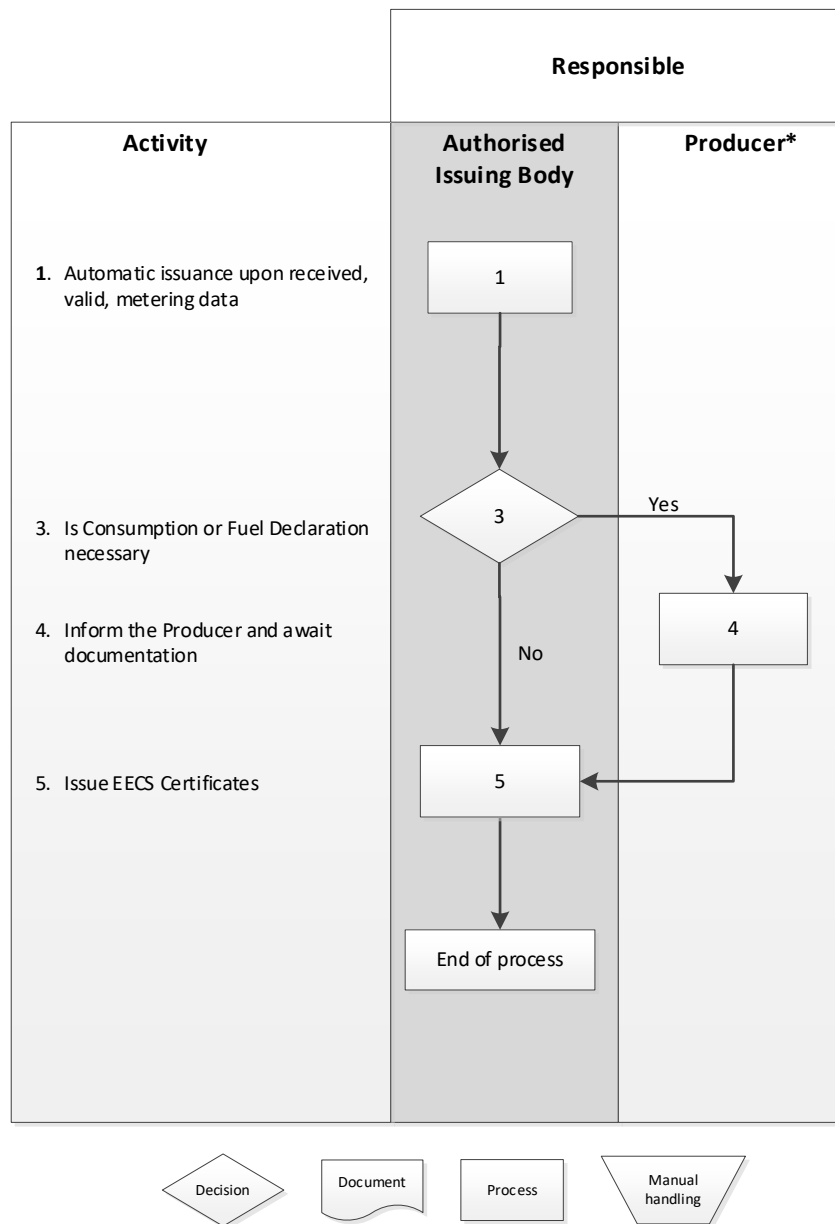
| Activity | Authorised Issuing Body | Producer* |
|---|---|---|
| **1**. Automatic issuance upon received, valid, metering data | 1 | |
| 3. Is Consumption or Fuel Declaration necessary | 3 | Yes |
| 4. Inform the Producer and await documentation | No | 4 |
| 5. Issue EECS Certificates | 5 | |
| | End of process | |

Responsible

Decision

Document

Process

Manual handling